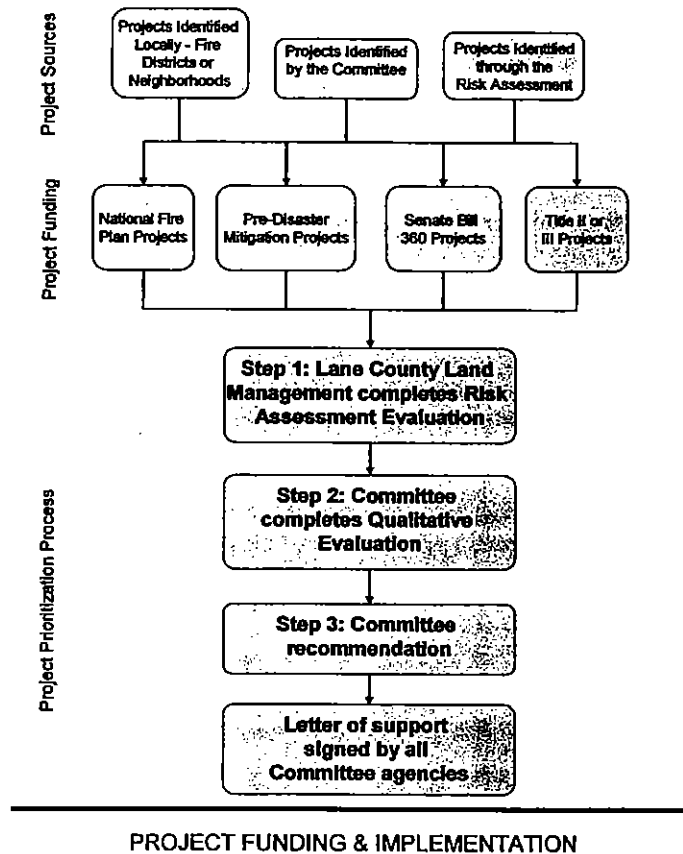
Project Sources

Projects Identified Locally - Fire Districts or Neighborhoods

Projects Identified by the Committee

Projects Identified through the Risk Assessment

Project Funding

National Fire Plan Projects

Pre-Disaster Mitigation Projects

Senate Bill 360 Projects

Title II or III Projects

Project Prioritization Process

Step 1: Lane County Land Management completes Risk Assessment Evaluation

Step 2: Committee completes Qualitative Evaluation

Step 3: Committee recommendation

Letter of support signed by all Committee agencies

PROJECT FUNDING & IMPLEMENTATION